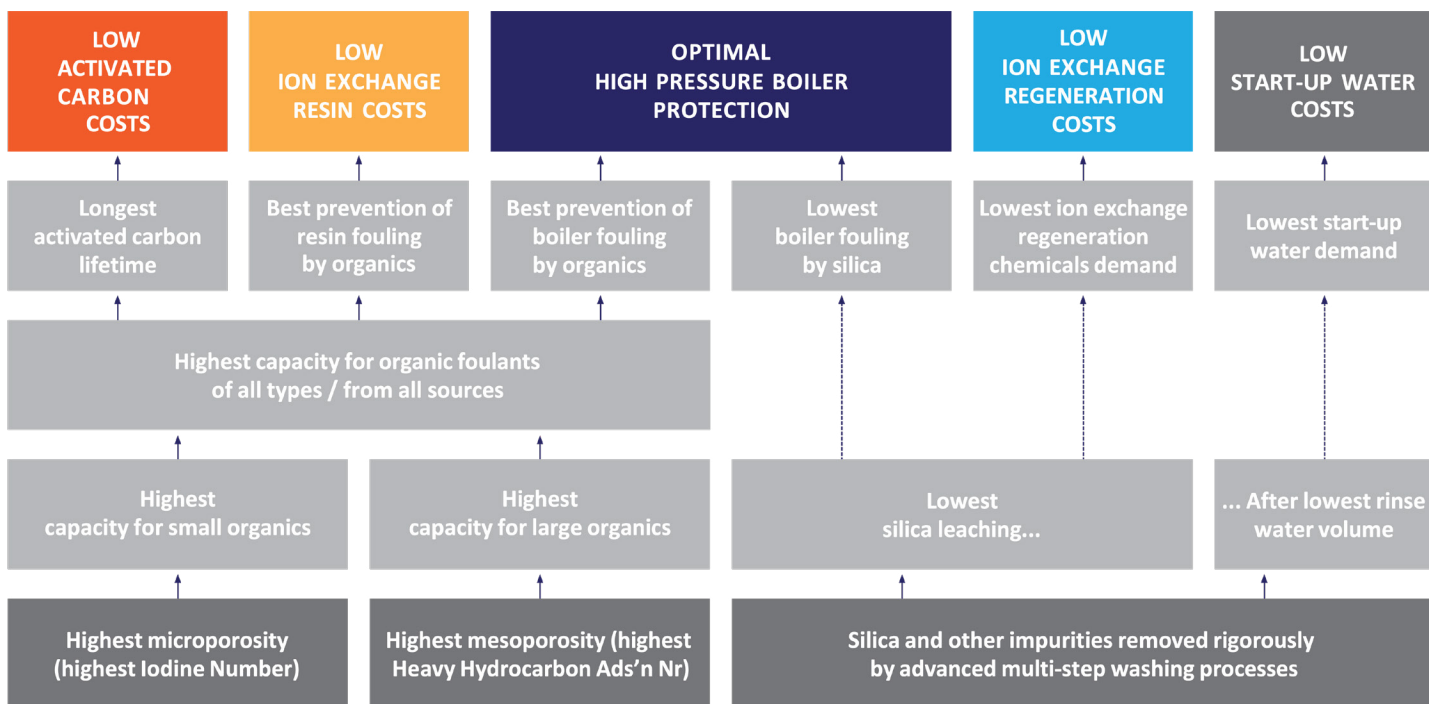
LOW ACTIVATED CARBON COSTS

LOW ION EXCHANGE RESIN COSTS

OPTIMAL HIGH PRESSURE BOILER PROTECTION

LOW ION EXCHANGE REGENERATION COSTS

LOW START-UP WATER COSTS

Longest activated carbon lifetime

Best prevention of resin fouling by organics

Best prevention of boiler fouling by organics

Lowest boiler fouling by silica

Lowest ion exchange regeneration chemicals demand

Lowest start-up water demand

Highest capacity for organic foulants of all types / from all sources

Highest capacity for small organics

Highest capacity for large organics

Lowest silica leaching...

... After lowest rinse water volume

Highest microporosity (highest Iodine Number)

Highest mesoporosity (highest Heavy Hydrocarbon Ads'n Nr)

Silica and other impurities removed rigorously by advanced multi-step washing processes